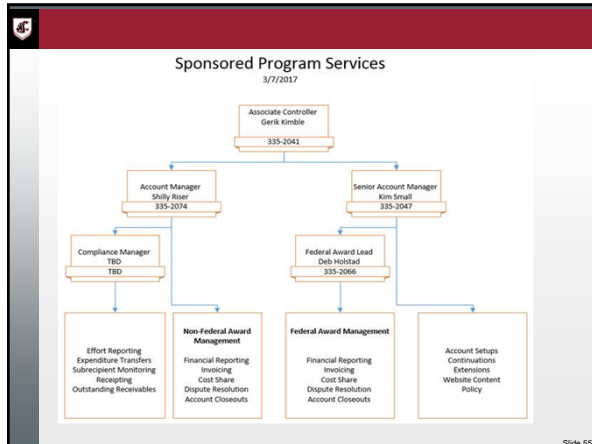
Sponsored Program Services
3/7/2017

Associate Controller
Gerik Kimble
335-2041

Account Manager
Shilly Riser
335-2074

Senior Account Manager
Kim Small
335-2047

Compliance Manager
TBD
TBD

Federal Award Lead
Deb Holstad
335-2066

Effort Reporting
Expenditure Transfers
Subrecipient Monitoring
Receipting
Outstanding Receivables

Non-Federal Award Management

Financial Reporting
Invoicing
Cost Share
Dispute Resolution
Account Closeouts

Federal Award Management

Financial Reporting
Invoicing
Cost Share
Dispute Resolution
Account Closeouts

Account Setups
Continuations
Extensions
Website Content
Policy

Slide 55